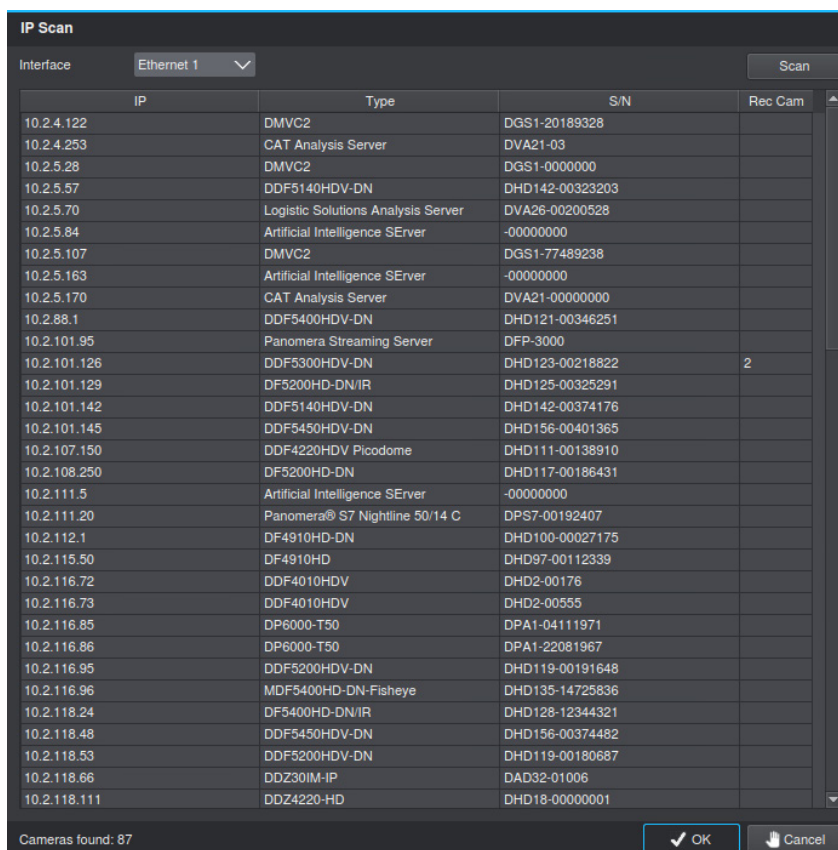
IP Scan

Interface Ethernet 1 Scan

| IP | Type | S/N | Rec Cam |
|---|---|---|---|
| 10.2.4.122 | DMVC2 | DGS1-20189328 | |
| 10.2.4.253 | CAT Analysis Server | DVA21-03 | |
| 10.2.5.28 | DMVC2 | DGS1-0000000 | |
| 10.2.5.57 | DDF5140HDV-DN | DHD142-00323203 | |
| 10.2.5.70 | Logistic Solutions Analysis Server | DVA26-00200528 | |
| 10.2.5.84 | Artificial Intelligence SErver | -00000000 | |
| 10.2.5.107 | DMVC2 | DGS1-77489238 | |
| 10.2.5.163 | Artificial Intelligence SErver | -00000000 | |
| 10.2.5.170 | CAT Analysis Server | DVA21-00000000 | |
| 10.2.88.1 | DDF5400HDV-DN | DHD121-00346251 | |
| 10.2.101.95 | Panomera Streaming Server | DFP-3000 | |
| 10.2.101.126 | DDF5300HDV-DN | DHD123-00218822 | 2 |
| 10.2.101.129 | DF5200HD-DN/IR | DHD125-00325291 | |
| 10.2.101.142 | DDF5140HDV-DN | DHD142-00374176 | |
| 10.2.101.145 | DDF5450HDV-DN | DHD156-00401365 | |
| 10.2.107.150 | DDF4220HDV Picodome | DHD111-00138910 | |
| 10.2.108.250 | DF5200HD-DN | DHD117-00186431 | |
| 10.2.111.5 | Artificial Intelligence SErver | -00000000 | |
| 10.2.111.20 | Panomera® S7 Nightline 50/14 C | DPS7-00192407 | |
| 10.2.112.1 | DF4910HD-DN | DHD100-00027175 | |
| 10.2.115.50 | DF4910HD | DHD97-00112339 | |
| 10.2.116.72 | DDF4010HDV | DHD2-00176 | |
| 10.2.116.73 | DDF4010HDV | DHD2-00555 | |
| 10.2.116.85 | DP6000-T50 | DPA1-04111971 | |
| 10.2.116.86 | DP6000-T50 | DPA1-22081967 | |
| 10.2.116.95 | DDF5200HDV-DN | DHD119-00191648 | |
| 10.2.116.96 | MDF5400HD-DN-Fisheye | DHD135-14725836 | |
| 10.2.118.24 | DF5400HD-DN/IR | DHD128-12344321 | |
| 10.2.118.48 | DDF5450HDV-DN | DHD156-00374482 | |
| 10.2.118.53 | DDF5200HDV-DN | DHD119-00180687 | |
| 10.2.118.66 | DDZ30IM-IP | DAD32-01006 | |
| 10.2.118.111 | DDZ4220-HD | DHD18-00000001 | |

Cameras found: 87 OK Cancel